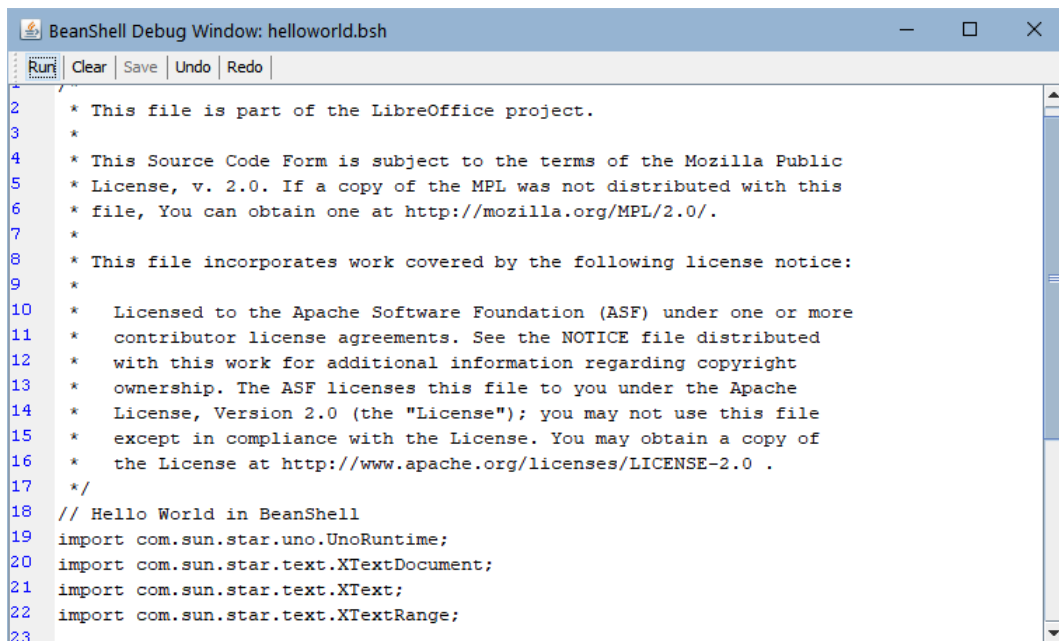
BeanShell Debug Window: helloworld.bsh

Run | Clear | Save | Undo | Redo

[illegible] /*
2 * This file is part of the LibreOffice project.
3 *
4 * This Source Code Form is subject to the terms of the Mozilla Public
5 * License, v. 2.0. If a copy of the MPL was not distributed with this
6 * file, You can obtain one at http://mozilla.org/MPL/2.0/.
7 *
8 * This file incorporates work covered by the following license notice:
9 *
10 *   Licensed to the Apache Software Foundation (ASF) under one or more
11 *   contributor license agreements. See the NOTICE file distributed
12 *   with this work for additional information regarding copyright
13 *   ownership. The ASF licenses this file to you under the Apache
14 *   License, Version 2.0 (the "License"); you may not use this file
15 *   except in compliance with the License. You may obtain a copy of
16 *   the License at http://www.apache.org/licenses/LICENSE-2.0 .
17 */
18 // Hello World in BeanShell
19 import com.sun.star.uno.UnoRuntime;
20 import com.sun.star.text.XTextDocument;
21 import com.sun.star.text.XText;
22 import com.sun.star.text.XTextRange;
23